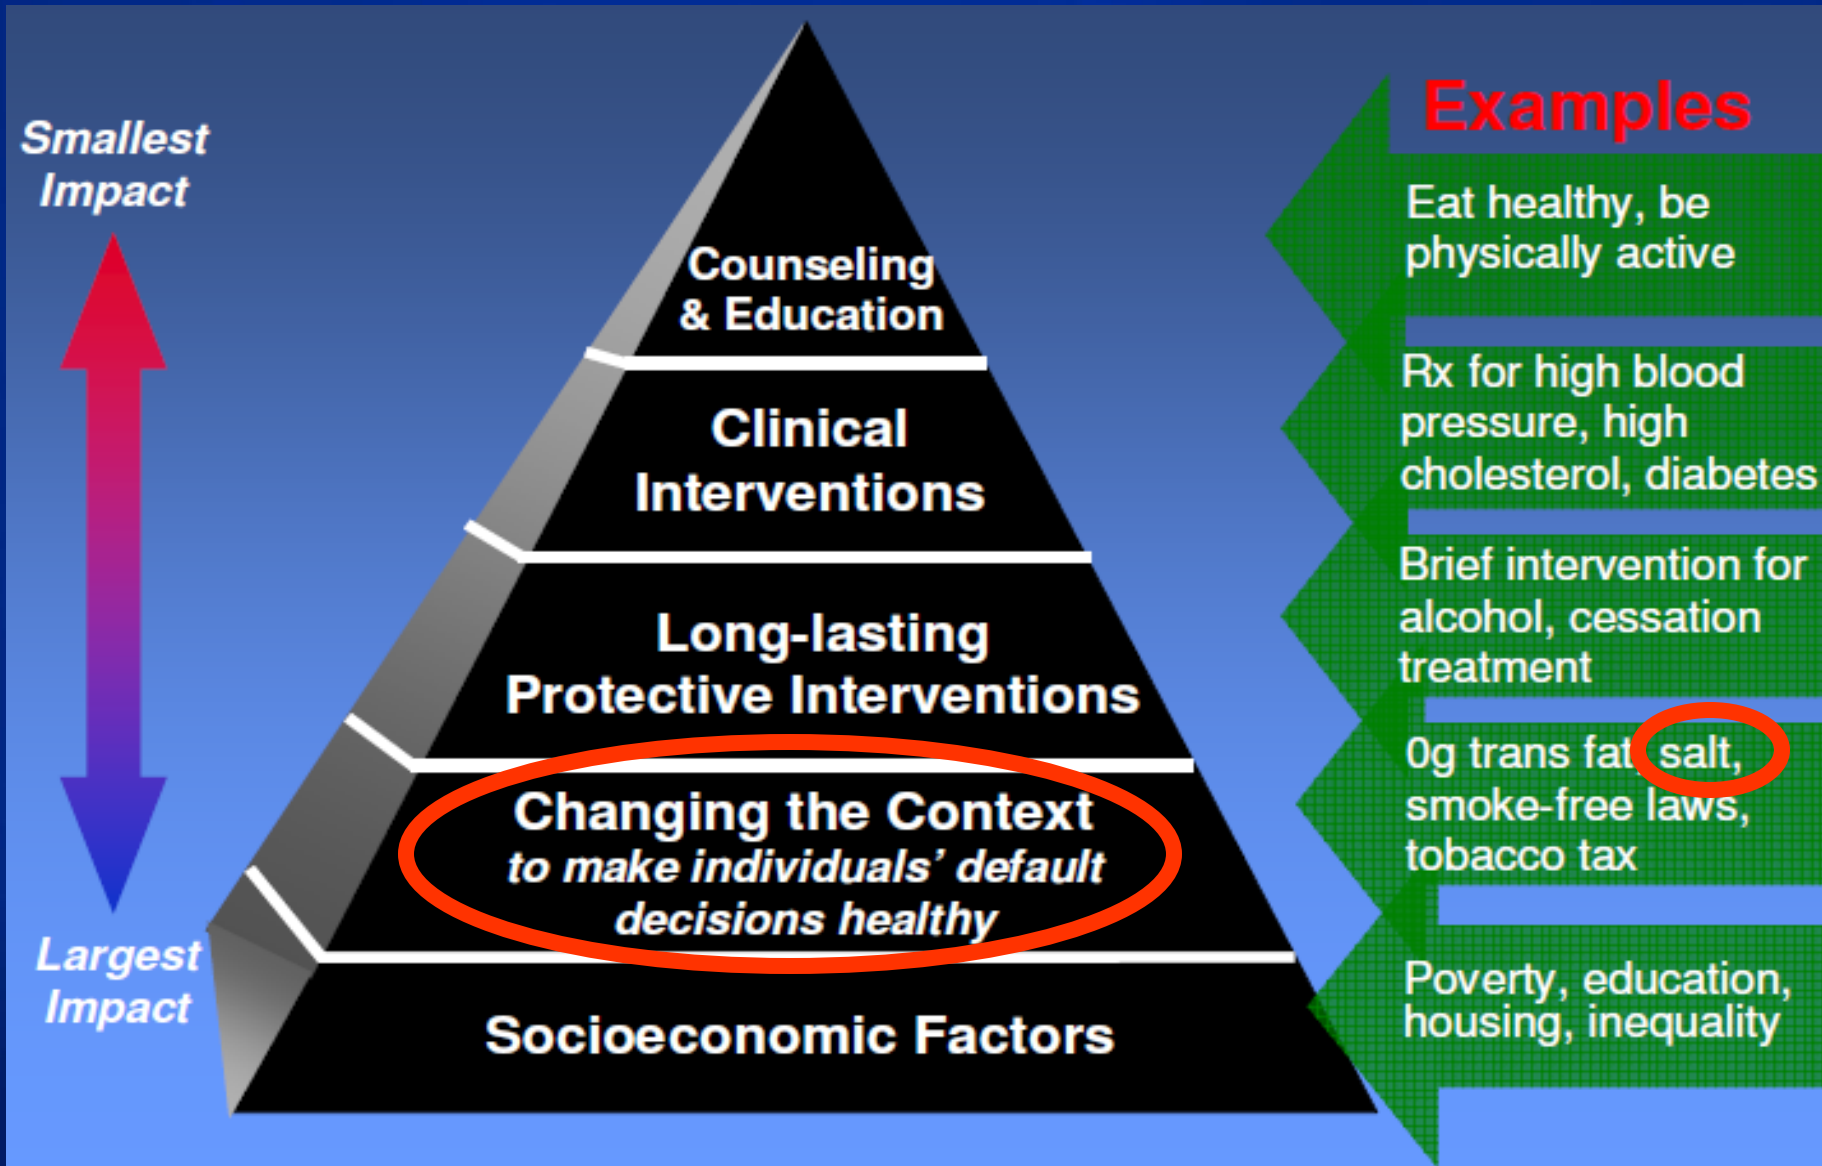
Smallest Impact

Largest Impact

Counseling & Education

Clinical Interventions

Long-lasting Protective Interventions

Changing the Context
to make individuals' default decisions healthy

Socioeconomic Factors

Examples

Eat healthy, be physically active

Rx for high blood pressure, high cholesterol, diabetes

Brief intervention for alcohol, cessation treatment

0g trans fat, salt, smoke-free laws, tobacco tax

Poverty, education, housing, inequality